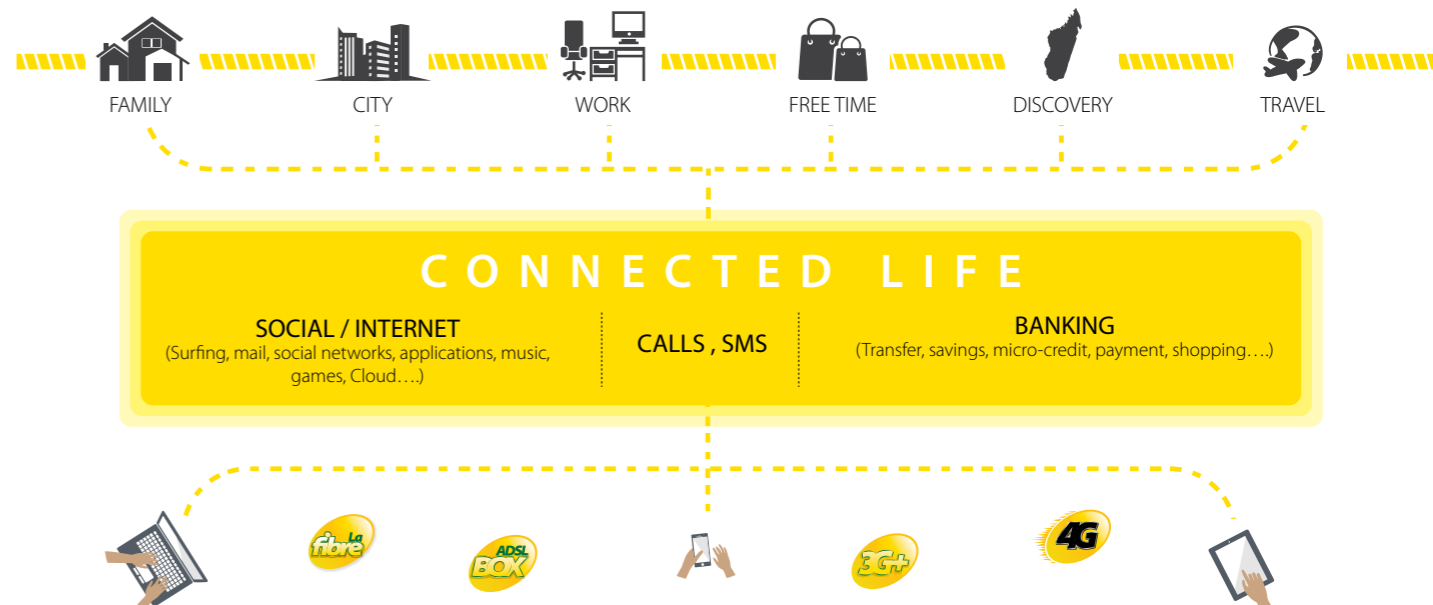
FAMILY
CITY
WORK
FREE TIME
DISCOVERY
TRAVEL

CONNECTED LIFE

SOCIAL / INTERNET
(Surfing, mail, social networks, applications, music, games, Cloud….)

CALLS , SMS

BANKING
(Transfer, savings, micro-credit, payment, shopping….)

La fibre
ADSL BOX
3G+
4G